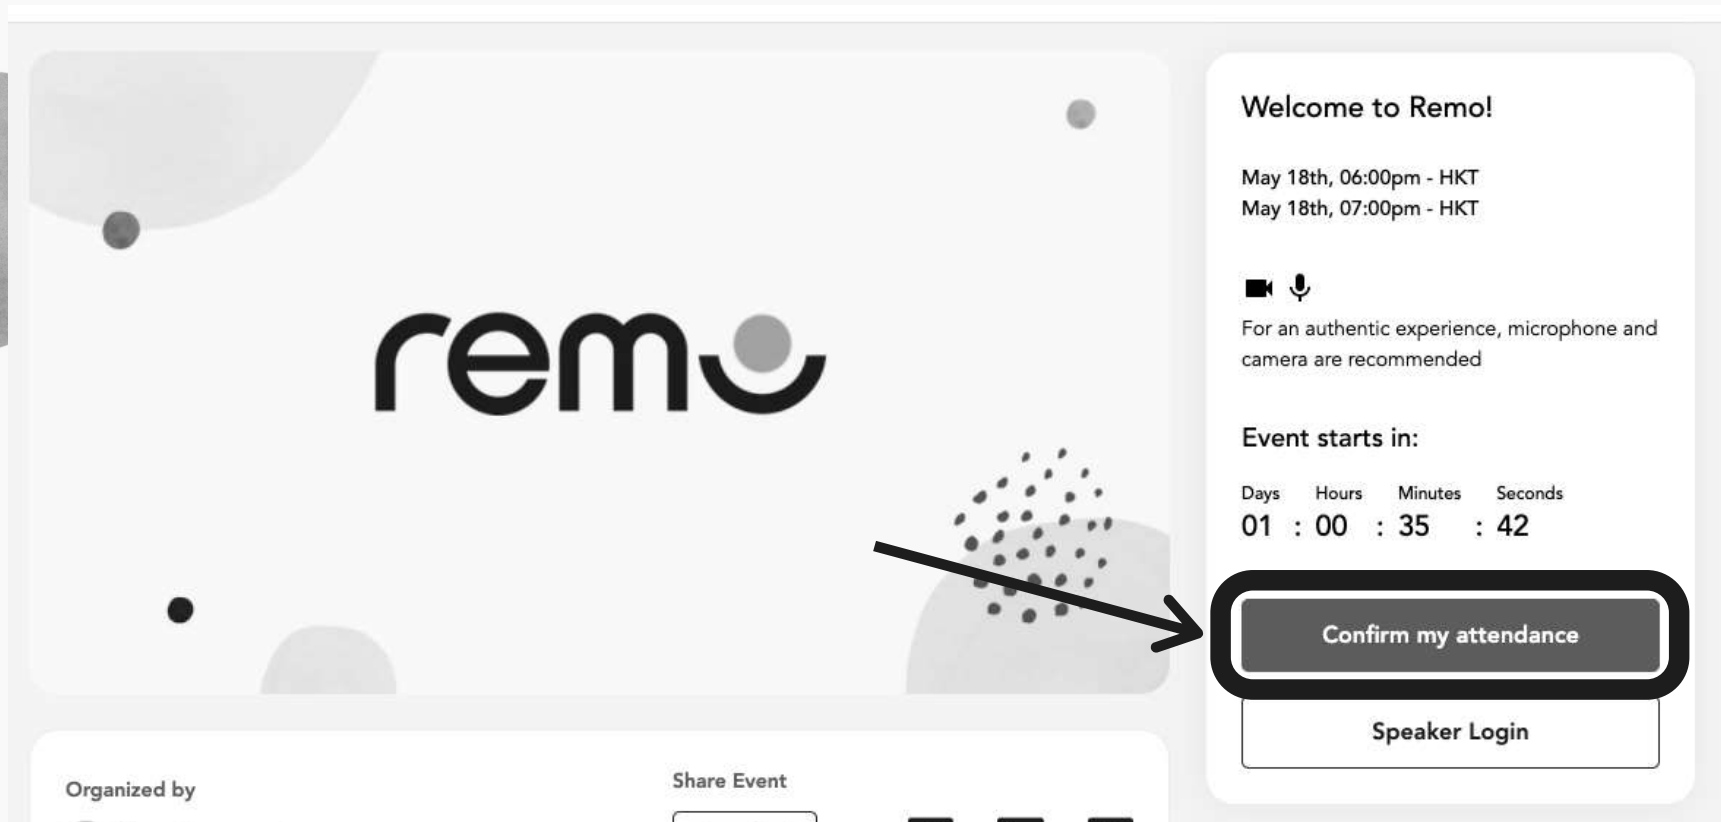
remo

Welcome to Remo!

May 18th, 06:00pm - HKT
May 18th, 07:00pm - HKT

For an authentic experience, microphone and camera are recommended

Event starts in:

| Days | | Hours | | Minutes | | Seconds |
|---|---|---|---|---|---|---|
| 01 | : | 00 | : | 35 | : | 42 |

Confirm my attendance

Speaker Login

Organized by

Share Event